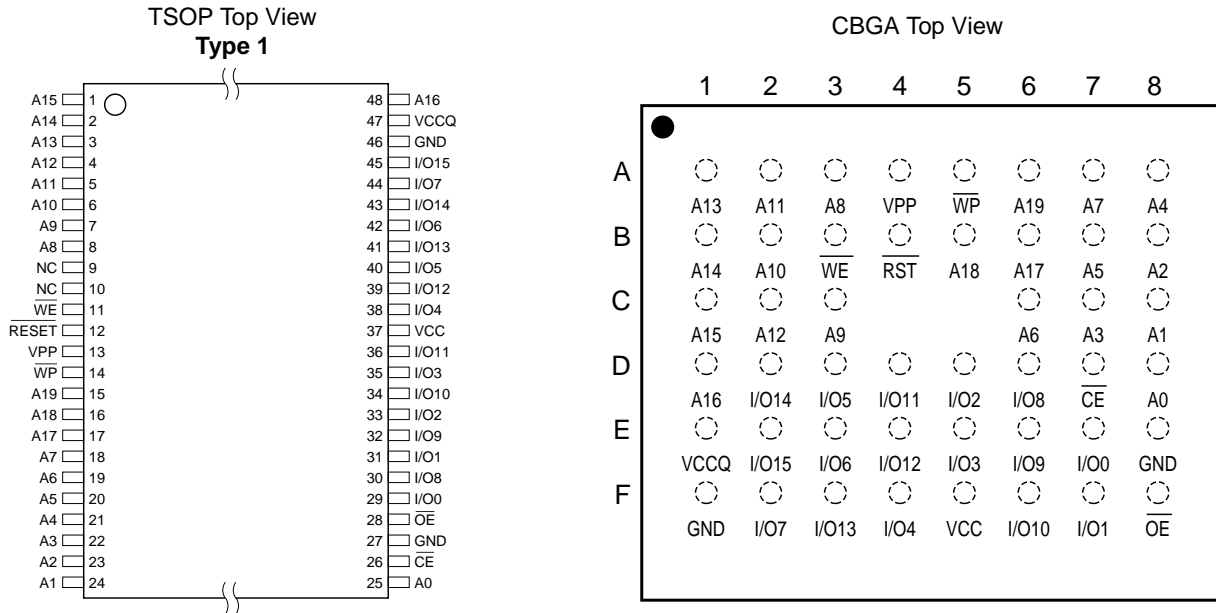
TSOP Top View
**Type 1**

| | | | |
|---|---|---|---|
| A15 | 1 | 48 | A16 |
| A14 | 2 | 47 | VCCQ |
| A13 | 3 | 46 | GND |
| A12 | 4 | 45 | I/O15 |
| A11 | 5 | 44 | I/O7 |
| A10 | 6 | 43 | I/O14 |
| A9 | 7 | 42 | I/O6 |
| A8 | 8 | 41 | I/O13 |
| NC | 9 | 40 | I/O5 |
| NC | 10 | 39 | I/O12 |
| $\overline{WE}$ | 11 | 38 | I/O4 |
| $\overline{RESET}$ | 12 | 37 | VCC |
| VPP | 13 | 36 | I/O11 |
| $\overline{WP}$ | 14 | 35 | I/O3 |
| A19 | 15 | 34 | I/O10 |
| A18 | 16 | 33 | I/O2 |
| A17 | 17 | 32 | I/O9 |
| A7 | 18 | 31 | I/O1 |
| A6 | 19 | 30 | I/O8 |
| A5 | 20 | 29 | I/O0 |
| A4 | 21 | 28 | $\overline{OE}$ |
| A3 | 22 | 27 | GND |
| A2 | 23 | 26 | $\overline{CE}$ |
| A1 | 24 | 25 | A0 |

CBGA Top View

| | 1 | 2 | 3 | 4 | 5 | 6 | 7 | 8 |
|---|---|---|---|---|---|---|---|---|
| A | A13 | A11 | A8 | VPP | $\overline{WP}$ | A19 | A7 | A4 |
| B | A14 | A10 | $\overline{WE}$ | $\overline{RST}$ | A18 | A17 | A5 | A2 |
| C | A15 | A12 | A9 | | | A6 | A3 | A1 |
| D | A16 | I/O14 | I/O5 | I/O11 | I/O2 | I/O8 | $\overline{CE}$ | A0 |
| E | VCCQ | I/O15 | I/O6 | I/O12 | I/O3 | I/O9 | I/O0 | GND |
| F | GND | I/O7 | I/O13 | I/O4 | VCC | I/O10 | I/O1 | $\overline{OE}$ |